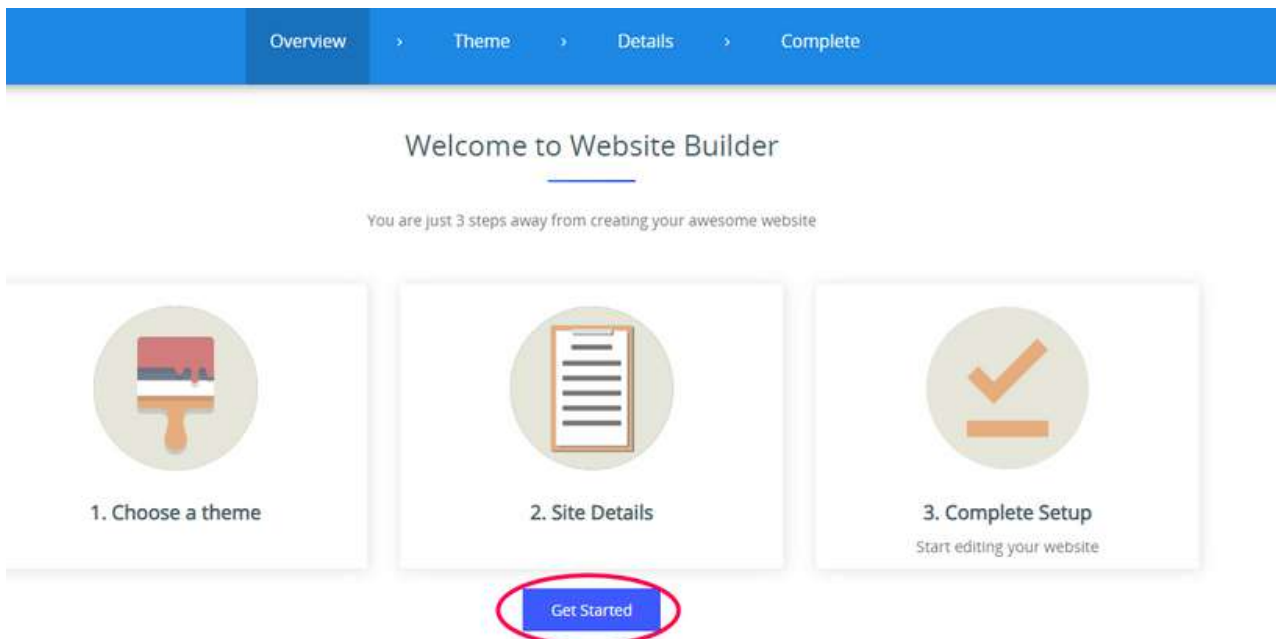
Overview › Theme › Details › Complete

Welcome to Website Builder

You are just 3 steps away from creating your awesome website

1. Choose a theme

2. Site Details

3. Complete Setup

Start editing your website

Get Started